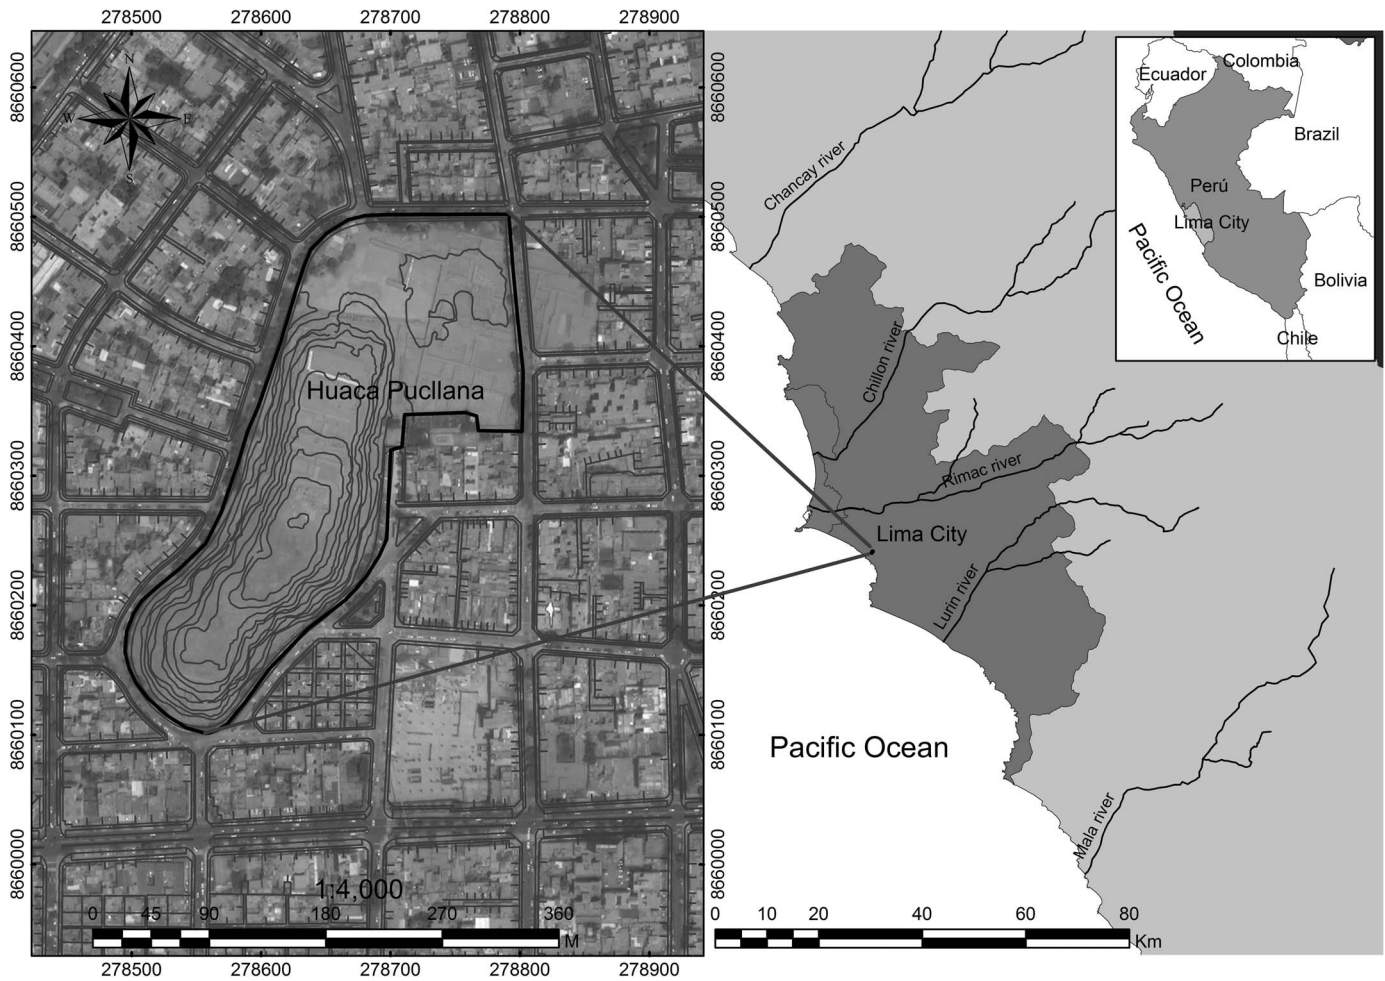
278500 278600 278700 278800 278900

8660600
8660500
8660400
8660300
8660200
8660100
8660000

N
W E
S

Huaca Pucllana

1:4,000
0 45 90 180 270 360
M

278500 278600 278700 278800 278900

8660600
8660500
8660400
8660300
8660200
8660100
8660000

Chancay river
Chillon river
Rimac river
Lima City
Lurin river
Pacific Ocean
Mala river

Ecuador
Colombia
Brazil
Perú
Lima City
Pacific Ocean
Bolivia
Chile

0 10 20 40 60 80
Km